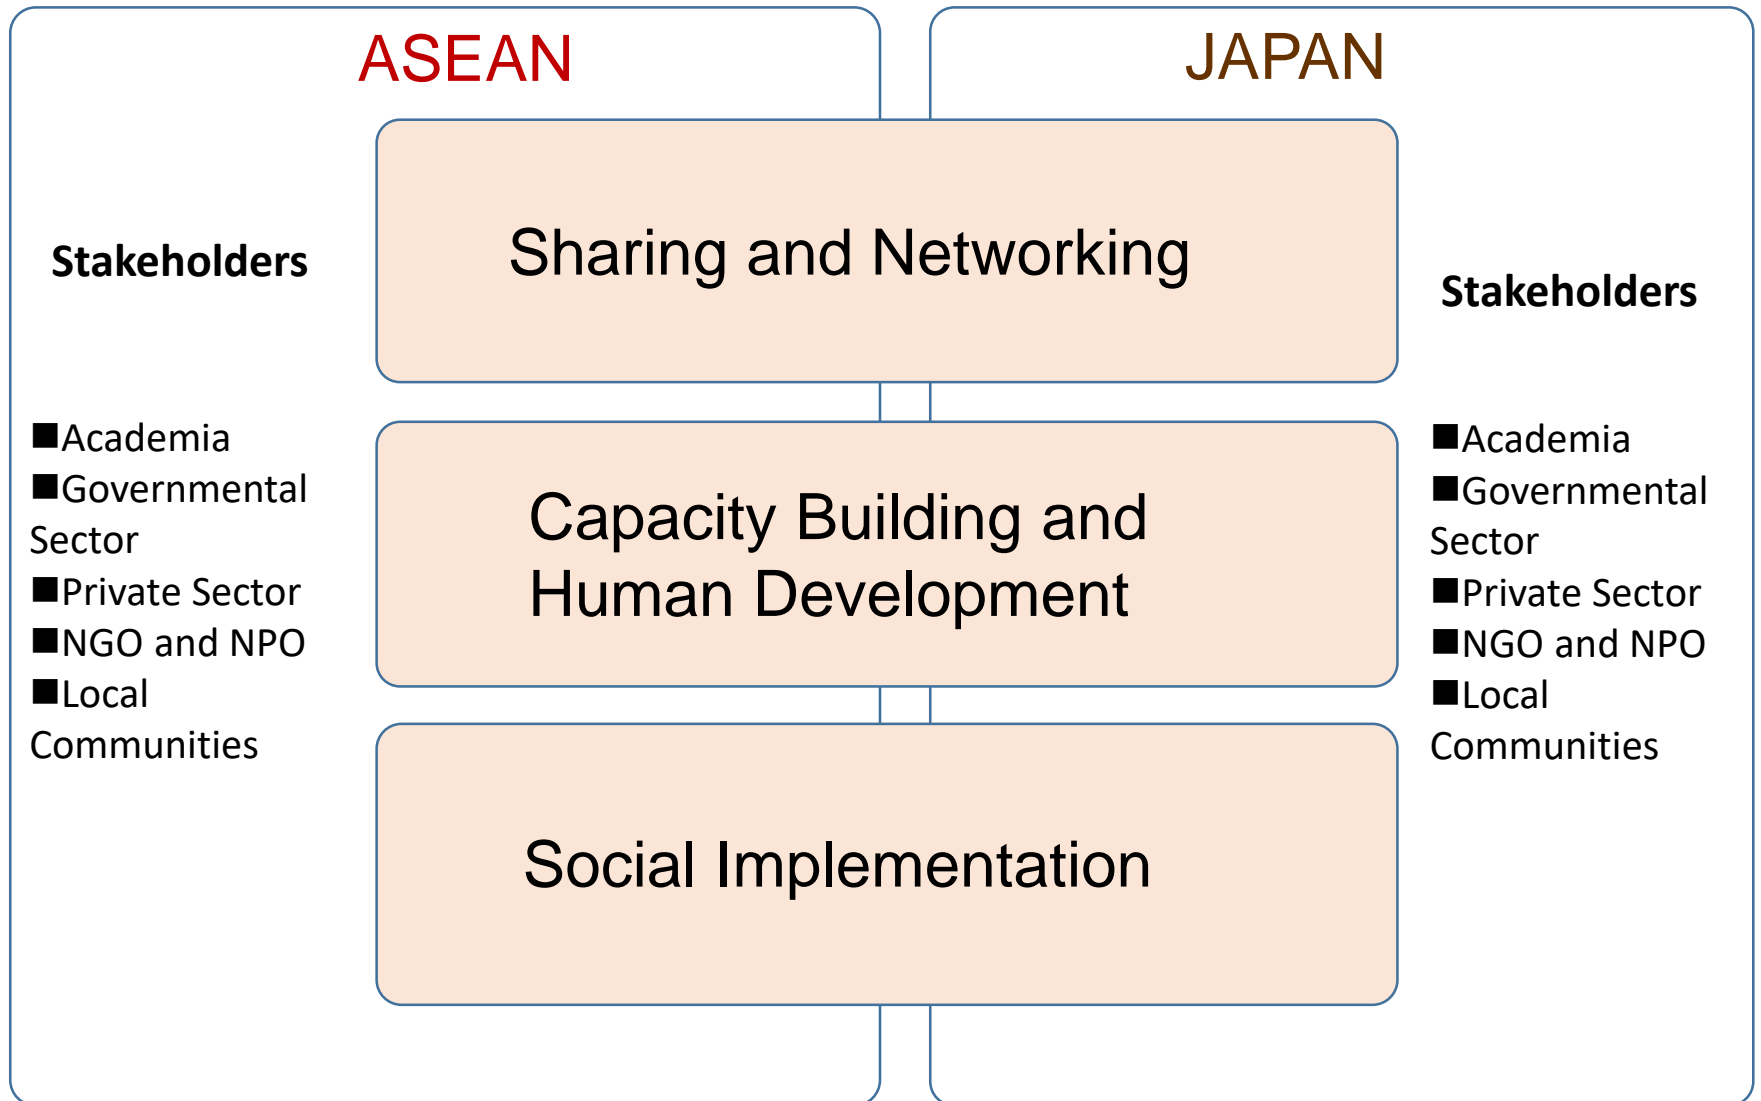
ASEAN

JAPAN

Stakeholders

■Academia
■Governmental Sector
■Private Sector
■NGO and NPO
■Local Communities

Sharing and Networking

Capacity Building and Human Development

Social Implementation

Stakeholders

■Academia
■Governmental Sector
■Private Sector
■NGO and NPO
■Local Communities